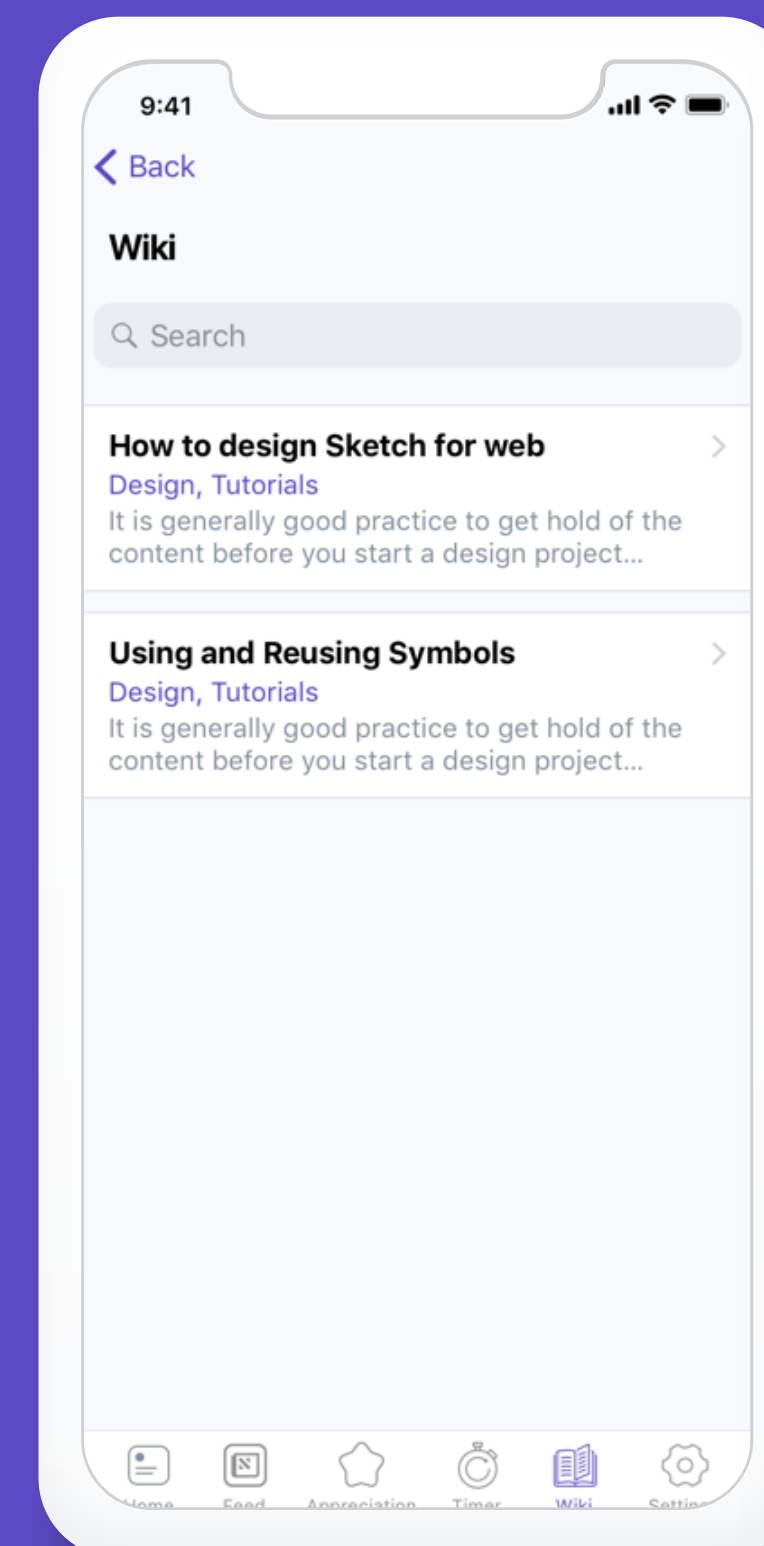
9:41

Back

Wiki

Search

How to design Sketch for web
Design, Tutorials
It is generally good practice to get hold of the content before you start a design project...

Using and Reusing Symbols
Design, Tutorials
It is generally good practice to get hold of the content before you start a design project...

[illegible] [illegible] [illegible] Timer Wiki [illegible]